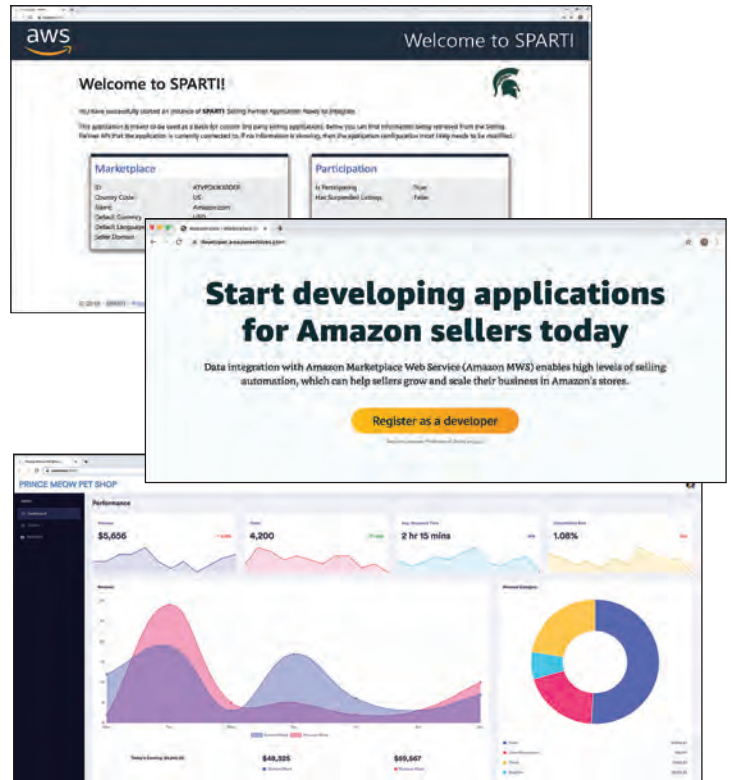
aws
Welcome to SPARTI

Welcome to SPARTI!

You have successfully started an instance of SPARTI Selling Partner Application Ready to Integrate.

This application is meant to be used as a basis for custom 3rd party selling applications. Below you can find information being retrieved from the Selling Partner API that the application is currently connected to. If no information is showing, then the application configuration most likely needs to be modified.

Marketplace
ID: ATVPDKIKX0DER
Country Code: US
Name: Amazon.com
Default Currency: USD
Default Language: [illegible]
Seller Domain: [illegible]

Participation
Is Participating: True
Has Suspended Listings: False

© 2019 · SPARTI · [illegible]

developer.amazonservices.com

Start developing applications for Amazon sellers today

Data integration with Amazon Marketplace Web Service (Amazon MWS) enables high levels of selling automation, which can help sellers grow and scale their business in Amazon's stores.

Register as a developer

PRINCE MEOW PET SHOP

Performance

$5,656

4,200

2 hr 15 mins

1.08%

$48,325

$69,567